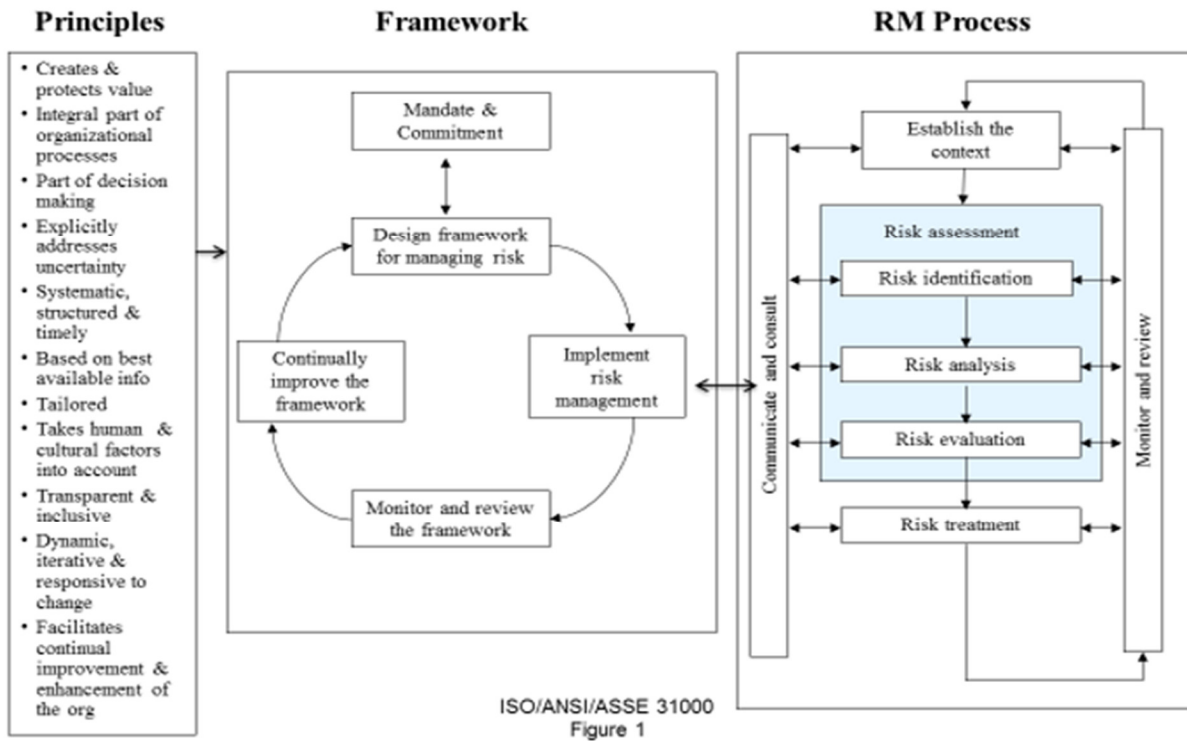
Principles

- Creates & protects value
- Integral part of organizational processes
- Part of decision making
- Explicitly addresses uncertainty
- Systematic, structured & timely
- Based on best available info
- Tailored
- Takes human & cultural factors into account
- Transparent & inclusive
- Dynamic, iterative & responsive to change
- Facilitates continual improvement & enhancement of the org

Framework

Mandate & Commitment

Design framework for managing risk

Implement risk management

Monitor and review the framework

Continually improve the framework

RM Process

Establish the context

Communicate and consult

Risk assessment

Risk identification

Risk analysis

Risk evaluation

Risk treatment

Monitor and review

ISO/ANSI/ASSE 31000
Figure 1